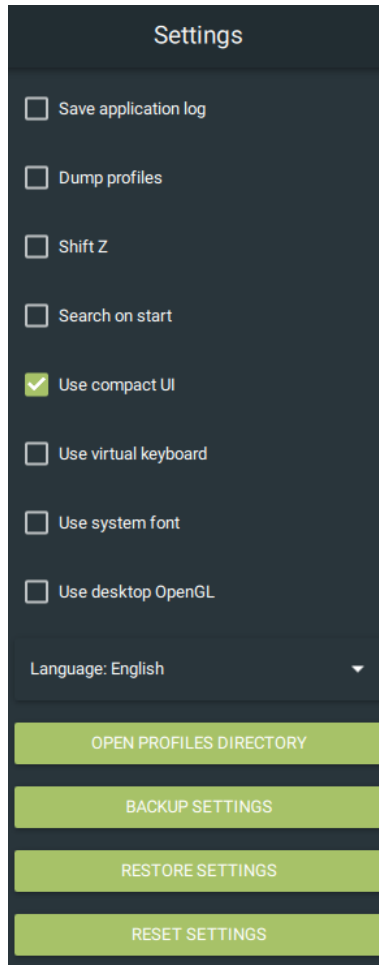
Settings

Save application log

Dump profiles

Shift Z

Search on start

Use compact UI

Use virtual keyboard

Use system font

Use desktop OpenGL

Language: English

OPEN PROFILES DIRECTORY

BACKUP SETTINGS

RESTORE SETTINGS

RESET SETTINGS